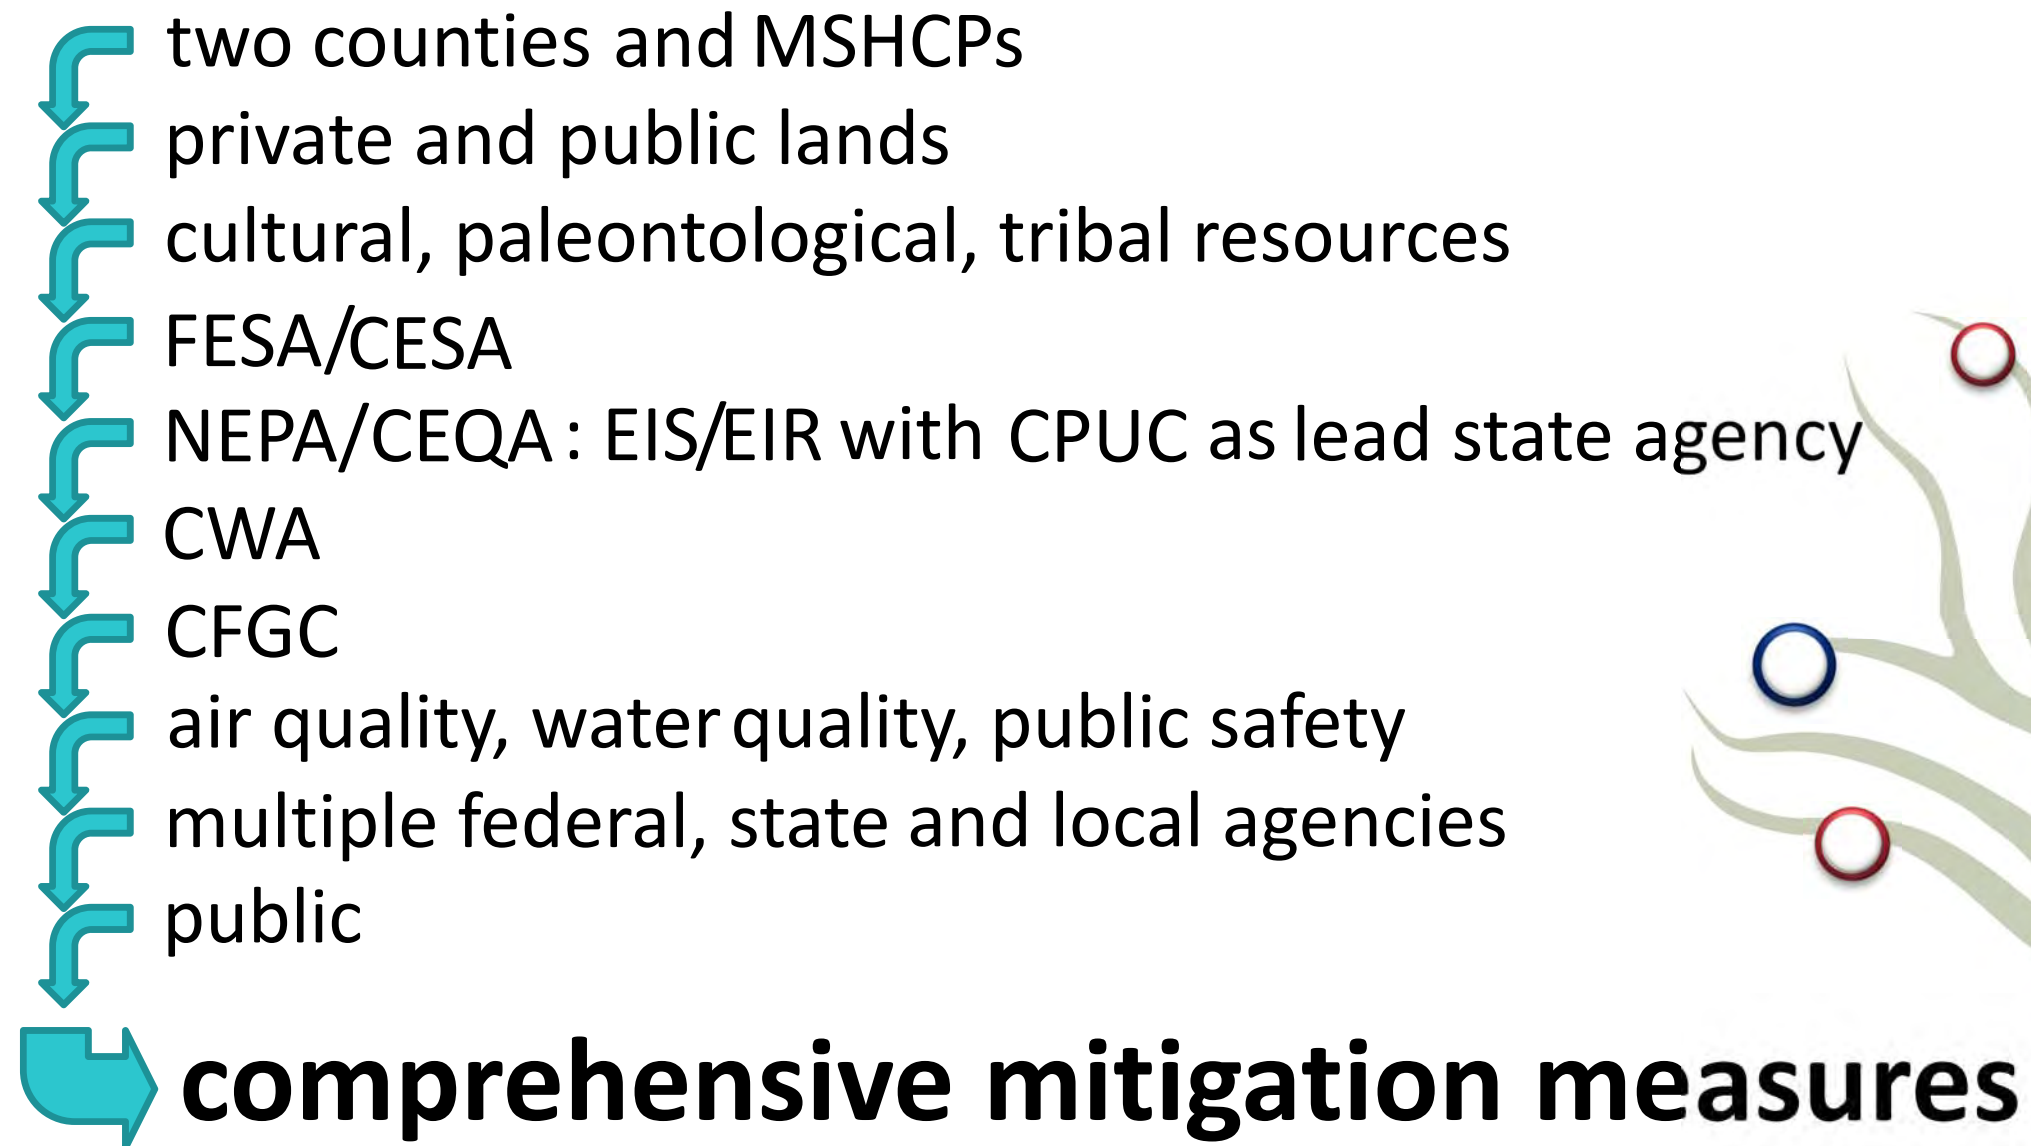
two counties and MSHCPs

private and public lands

cultural, paleontological, tribal resources

FESA/CESA

NEPA/CEQA : EIS/EIR with CPUC as lead state agency

CWA

CFGC

air quality, water quality, public safety

multiple federal, state and local agencies

public

comprehensive mitigation measures